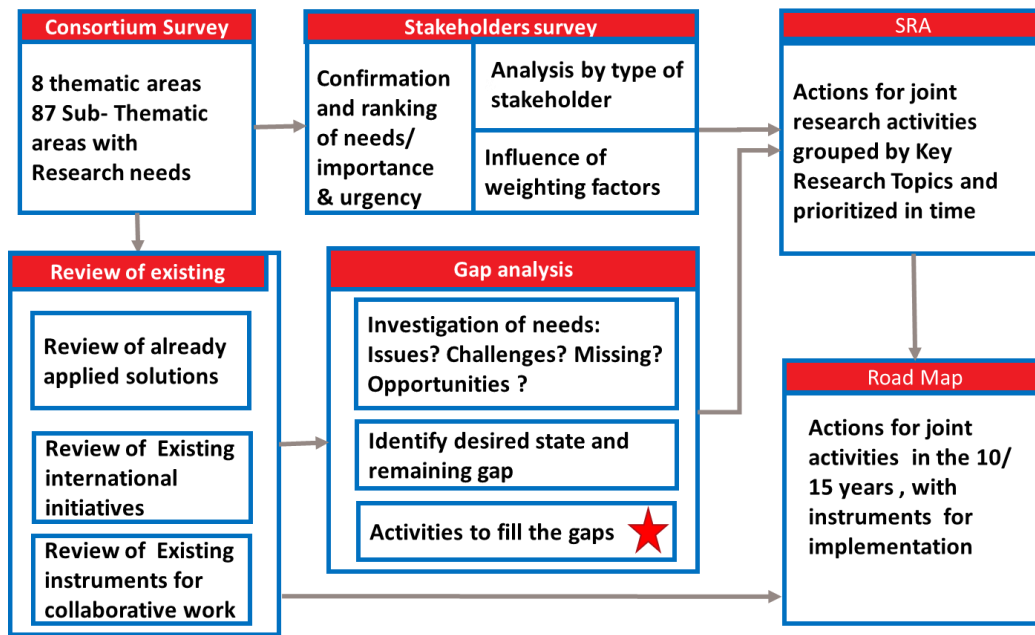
Consortium Survey

8 thematic areas
87 Sub- Thematic areas with Research needs

Stakeholders survey

Confirmation and ranking of needs/ importance & urgency

Analysis by type of stakeholder

Influence of weighting factors

SRA

Actions for joint research activities grouped by Key Research Topics and prioritized in time

Review of existing

Review of already applied solutions

Review of Existing international initiatives

Review of Existing instruments for collaborative work

Gap analysis

Investigation of needs: Issues? Challenges? Missing? Opportunities ?

Identify desired state and remaining gap

Activities to fill the gaps

Road Map

Actions for joint activities in the 10/ 15 years , with instruments for implementation